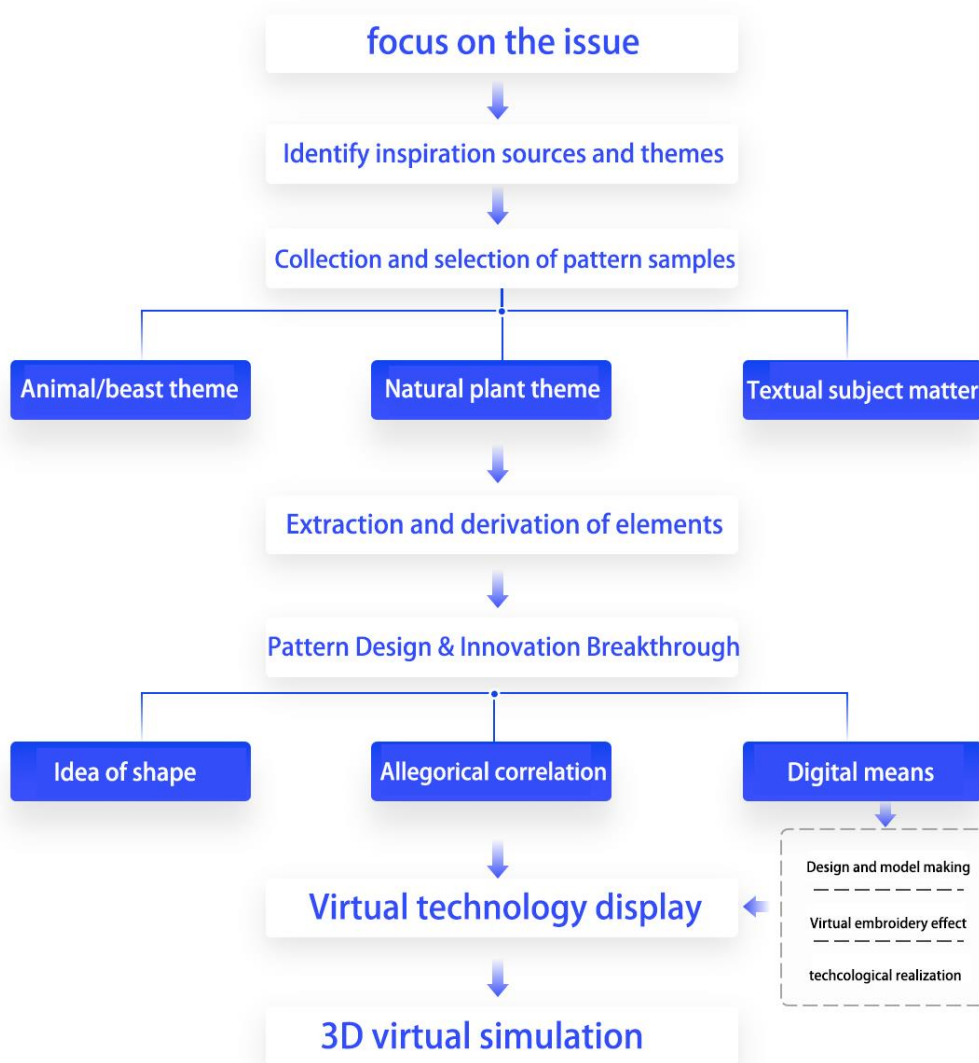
focus on the issue

Identify inspiration sources and themes

Collection and selection of pattern samples

Animal/beast theme

Natural plant theme

Textual subject matter

Extraction and derivation of elements

Pattern Design & Innovation Breakthrough

Idea of shape

Allegorical correlation

Digital means

Design and model making

Virtual embroidery effect

techcological realization

Virtual technology display

3D virtual simulation